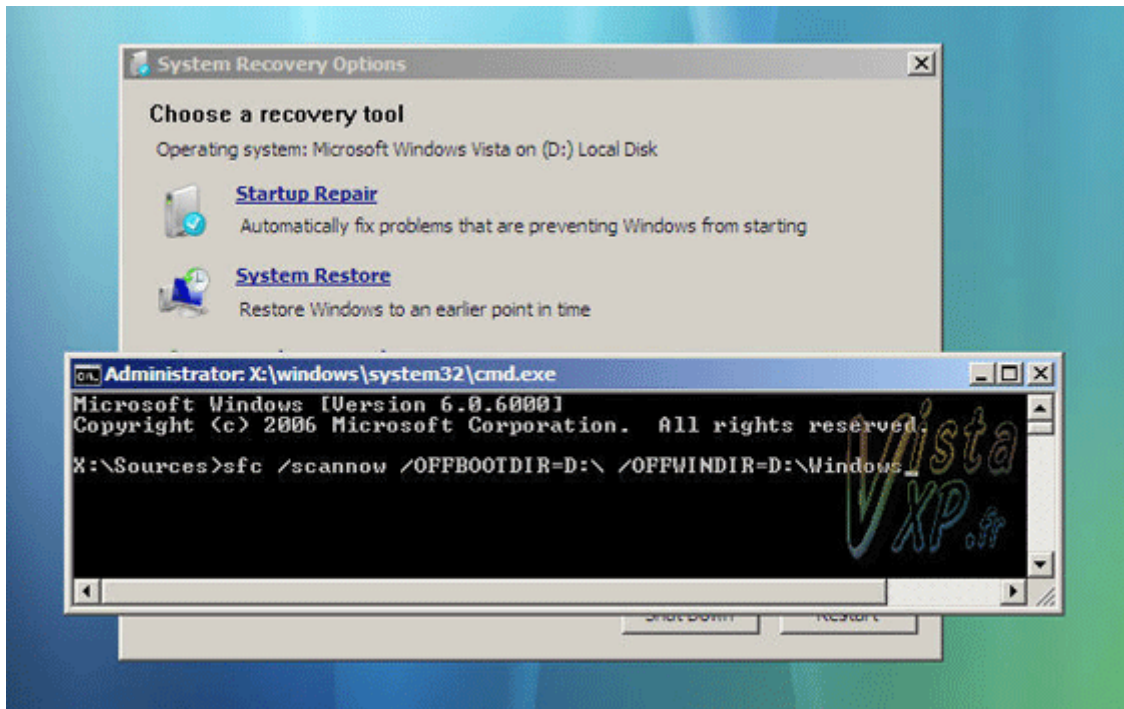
System Recovery Options

Choose a recovery tool

Operating system: Microsoft Windows Vista on (D:) Local Disk

Startup Repair
Automatically fix problems that are preventing Windows from starting

System Restore
Restore Windows to an earlier point in time

Administrator: X:\windows\system32\cmd.exe

Microsoft Windows [Version 6.0.6000]
Copyright (c) 2006 Microsoft Corporation. All rights reserved.

X:\Sources>sfc /scannow /OFFBOOTDIR=D:\ /OFFWINDIR=D:\Windows_

Vista XP.fr

Shut Down Restart